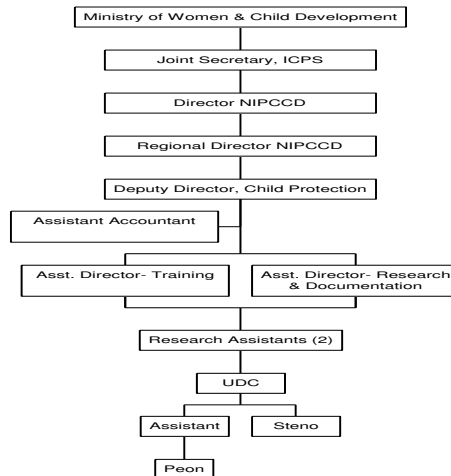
Ministry of Women & Child Development

Joint Secretary, ICPS

Director NIPCCD

Regional Director NIPCCD

Deputy Director, Child Protection

Assistant Accountant

Asst. Director- Training

Asst. Director- Research & Documentation

Research Assistants (2)

UDC

Assistant

Steno

Peon